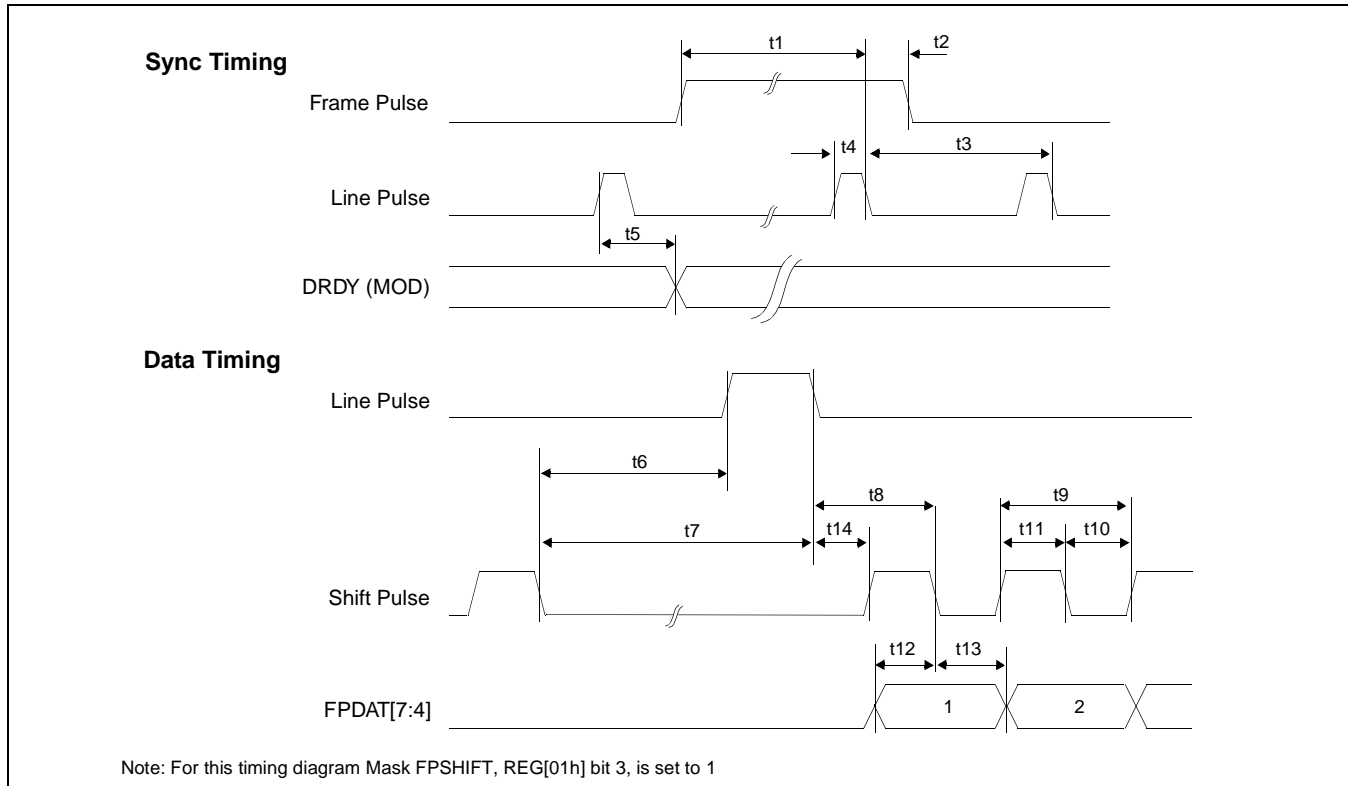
Sync Timing

t1

t2

Frame Pulse

t4

t3

Line Pulse

t5

DRDY (MOD)

Data Timing

Line Pulse

t6

t8

t9

t7

t14

t11

t10

Shift Pulse

t12

t13

FPDAT[7:4]

1

2

Note: For this timing diagram Mask FPSHIFT, REG[01h] bit 3, is set to 1